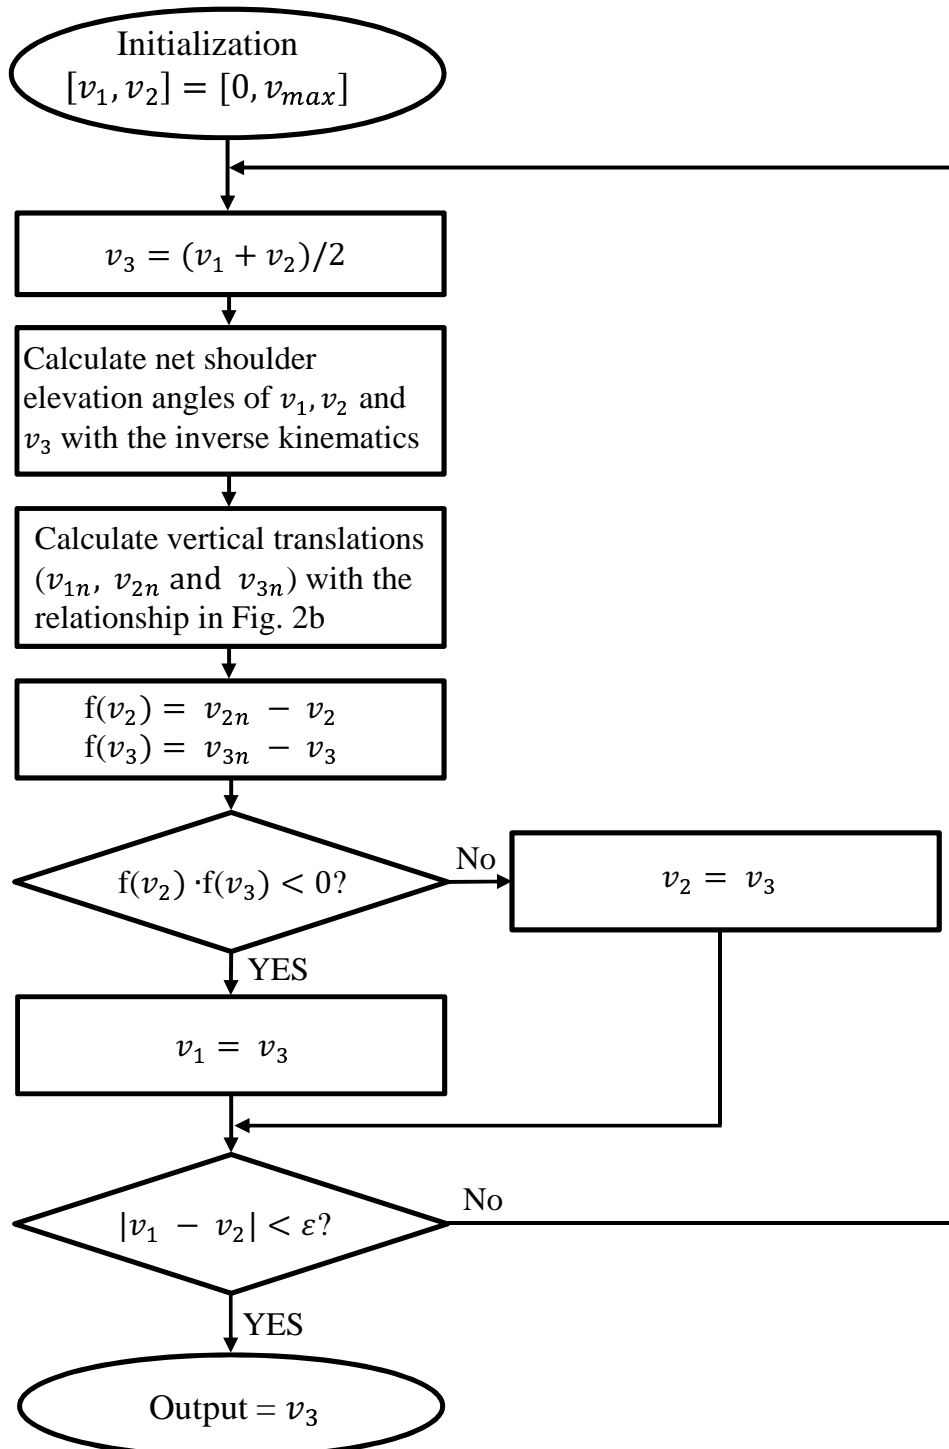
Initialization
$[v_1, v_2] = [0, v_{max}]$

$v_3 = (v_1 + v_2)/2$

Calculate net shoulder elevation angles of $v_1, v_2$ and $v_3$ with the inverse kinematics

Calculate vertical translations ($v_{1n}$, $v_{2n}$ and $v_{3n}$) with the relationship in Fig. 2b

$\mathrm{f}(v_2) = v_{2n} - v_2$
$\mathrm{f}(v_3) = v_{3n} - v_3$

$\mathrm{f}(v_2) \cdot \mathrm{f}(v_3) < 0$?

No

$v_2 = v_3$

YES

$v_1 = v_3$

$|v_1 - v_2| < \varepsilon$?

No

YES

Output = $v_3$